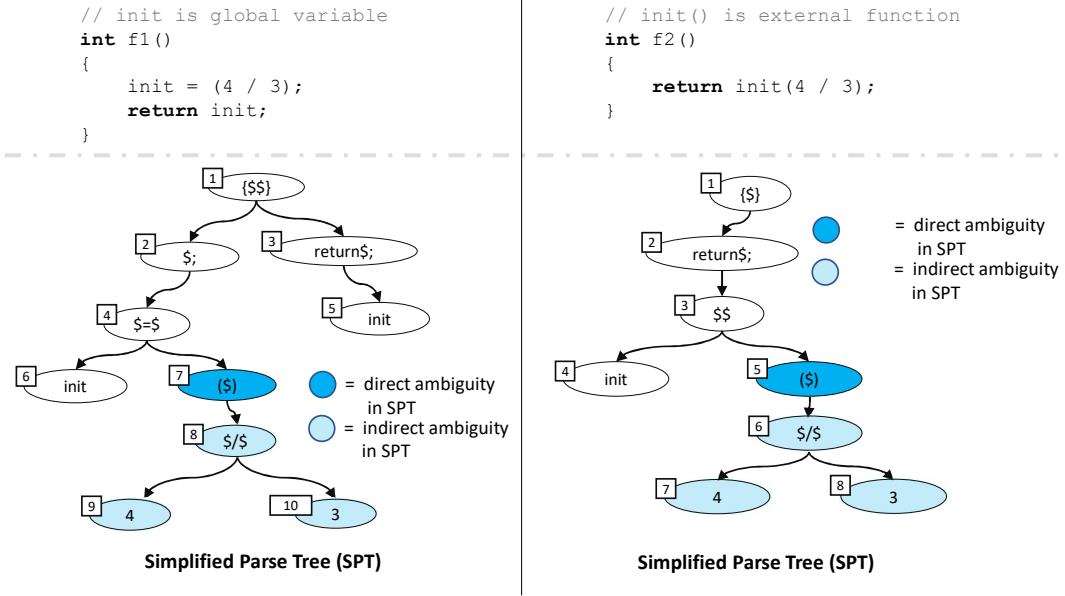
// init is global variable
int f1()
{
    init = (4 / 3);
    return init;
}

1 {$$}
2 $;
3 return$;
4 $=$
5 init
6 init
7 ($)
8 $/$
9 4
10 3

= direct ambiguity in SPT
= indirect ambiguity in SPT

Simplified Parse Tree (SPT)

// init() is external function
int f2()
{
    return init(4 / 3);
}

1 {$}
2 return$;
3 $$
4 init
5 ($)
6 $/$
7 4
8 3

= direct ambiguity in SPT
= indirect ambiguity in SPT

Simplified Parse Tree (SPT)